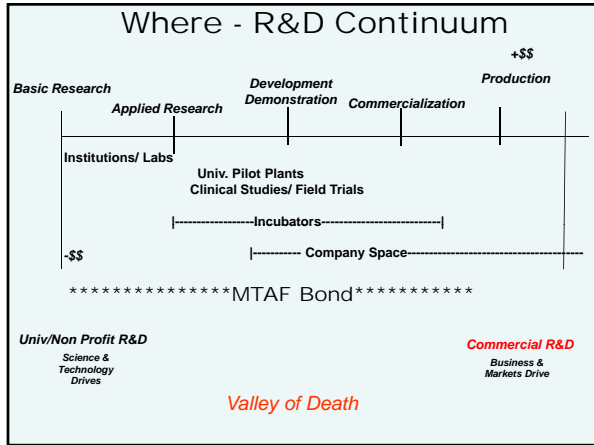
Where - R&D Continuum

+$$

Basic Research

Applied Research

Development Demonstration

Commercialization

Production

Institutions/ Labs

Univ. Pilot Plants
Clinical Studies/ Field Trials

|------------------Incubators---------------------------|

-$$

|----------- Company Space-----------------------------------------

***************MTAF Bond***********

Univ/Non Profit R&D

Science & Technology Drives

Commercial R&D

Business & Markets Drive

Valley of Death